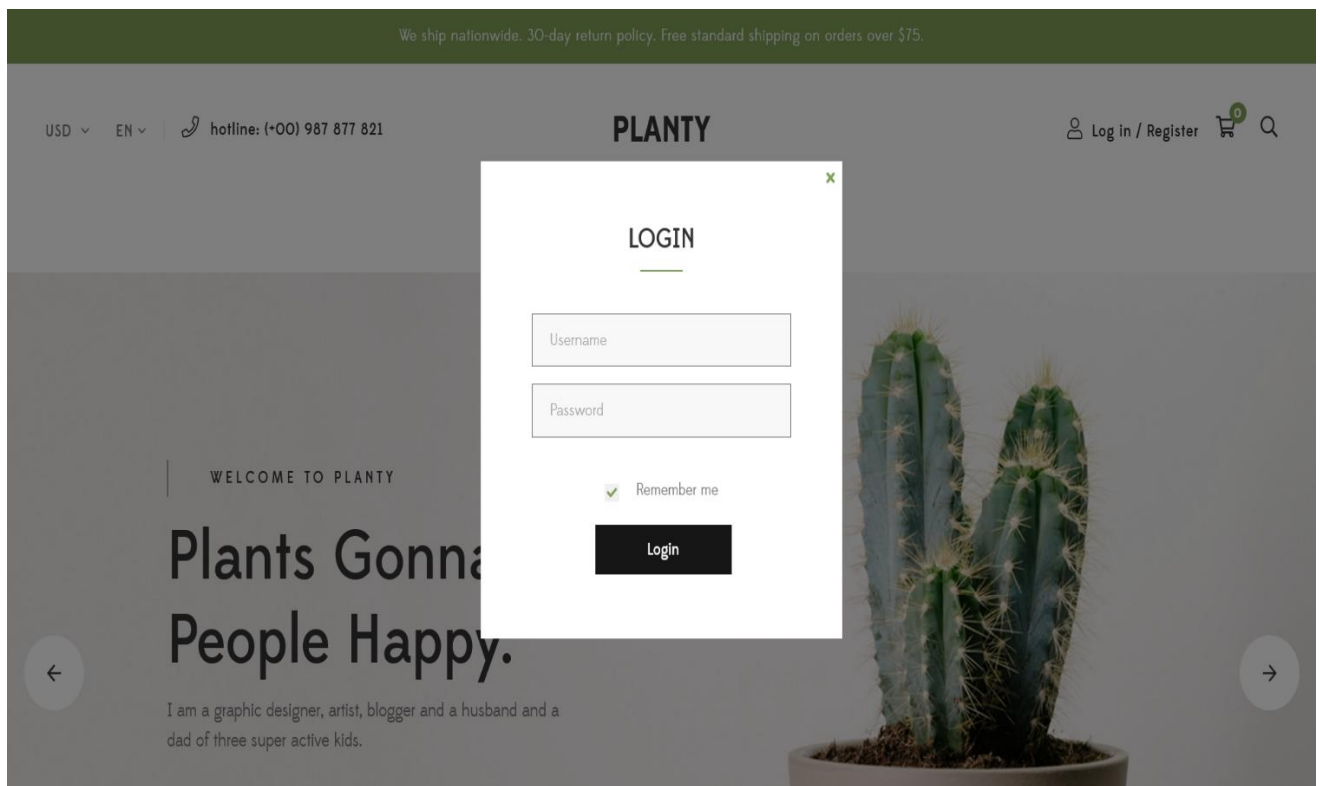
We ship nationwide. 30-day return policy. Free standard shipping on orders over $75.

USD EN hotline: (+00) 987 877 821

PLANTY

Log in / Register 0

WELCOME TO PLANTY

Plants Gonna

People Happy.

I am a graphic designer, artist, blogger and a husband and a dad of three super active kids.

×

LOGIN

Username

Password

Remember me

Login